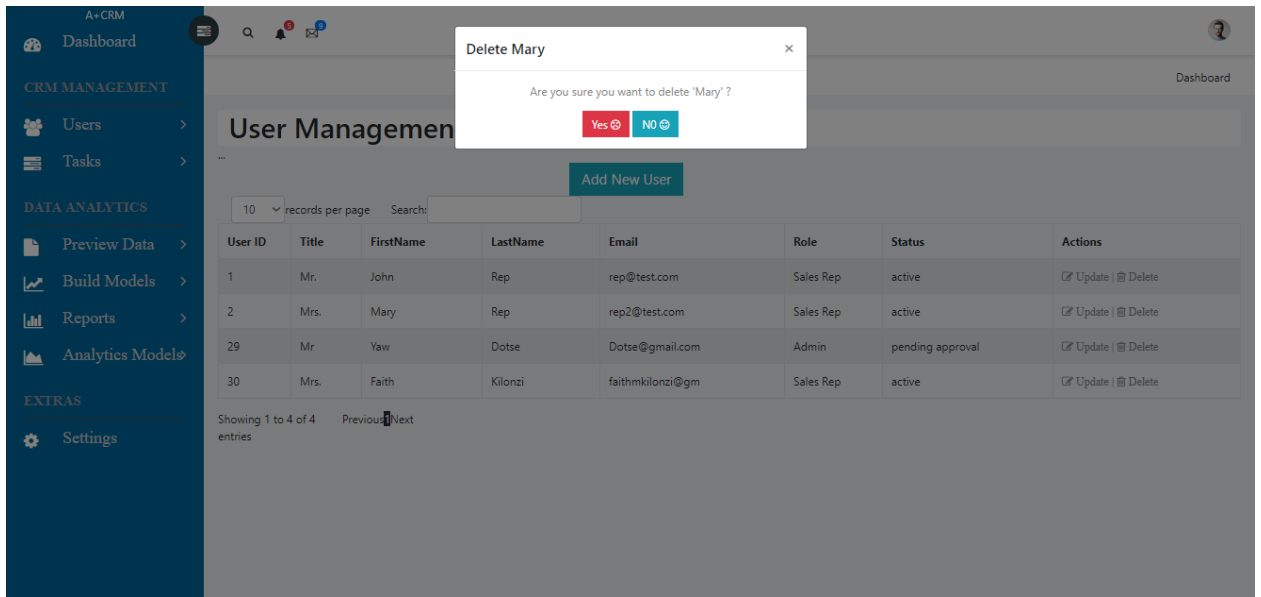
A+CRM
Dashboard

CRM MANAGEMENT
Users
Tasks

DATA ANALYTICS
Preview Data
Build Models
Reports
Analytics Models

EXTRAS
Settings

5
9

Delete Mary ×

Are you sure you want to delete 'Mary' ?

Yes ☹ N0 ☺

Dashboard

User Managemen

...

Add New User

10 records per page Search:

| User ID | Title | FirstName | LastName | Email | Role | Status | Actions |
|---|---|---|---|---|---|---|---|
| 1 | Mr. | John | Rep | rep@test.com | Sales Rep | active | Update \| Delete |
| 2 | Mrs. | Mary | Rep | rep2@test.com | Sales Rep | active | Update \| Delete |
| 29 | Mr | Yaw | Dotse | Dotse@gmail.com | Admin | pending approval | Update \| Delete |
| 30 | Mrs. | Faith | Kilonzi | faithmkilonzi@gm | Sales Rep | active | Update \| Delete |

Showing 1 to 4 of 4 entries

Previous 1 Next